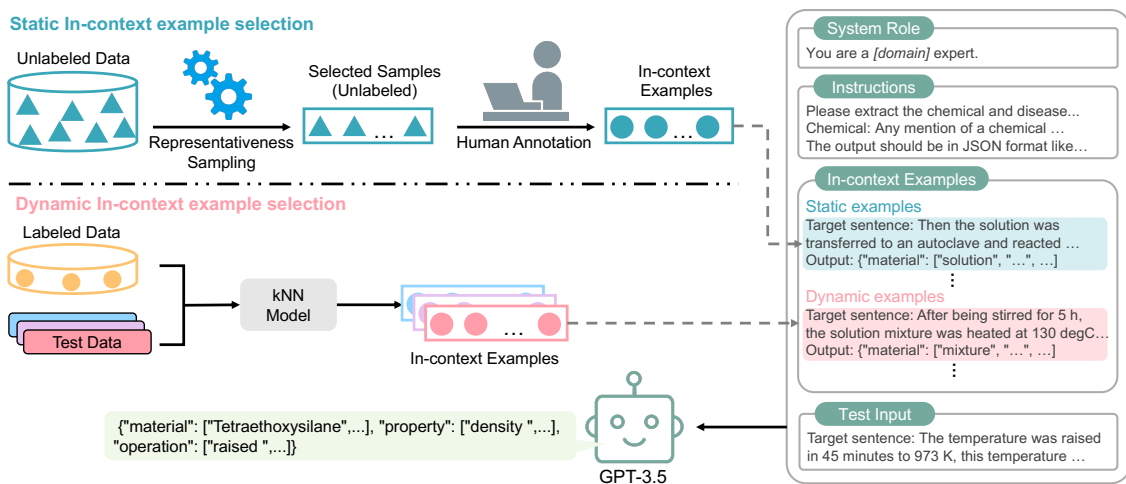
Static In-context example selection

Unlabeled Data

Representativeness Sampling

Selected Samples (Unlabeled)

…

Human Annotation

In-context Examples

…

Dynamic In-context example selection

Labeled Data

Test Data

kNN Model

…

In-context Examples

{"material": ["Tetraethoxysilane",...], "property": ["density ",...], "operation": ["raised ",...]}

GPT-3.5

System Role

You are a *[domain]* expert.

Instructions

Please extract the chemical and disease...
Chemical: Any mention of a chemical …
The output should be in JSON format like…

In-context Examples

Static examples

Target sentence: Then the solution was transferred to an autoclave and reacted …
Output: {"material": ["solution", "…", …]

⋮

Dynamic examples

Target sentence: After being stirred for 5 h, the solution mixture was heated at 130 degC…
Output: {"material": ["mixture", "…", …]

⋮

Test Input

Target sentence: The temperature was raised in 45 minutes to 973 K, this temperature …